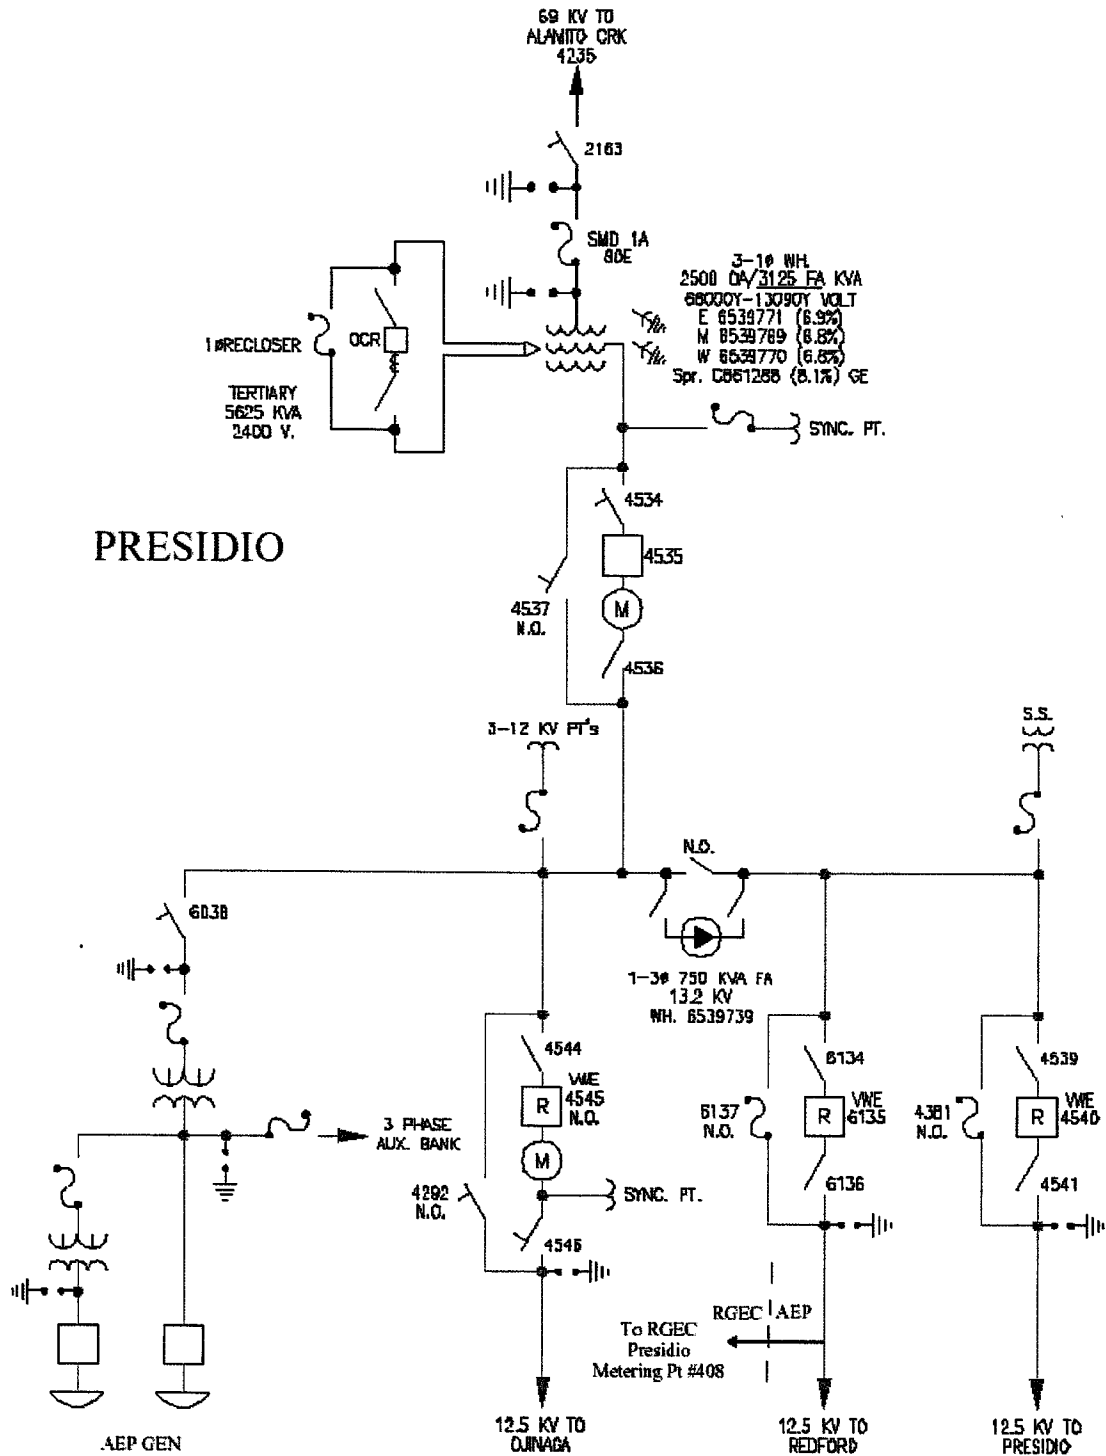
69 KV TO
ALAMITO CRK
4235

2163

SMD 1A
80E

3-1ø WH.
2500 OA/3125 FA KVA
68000Y-13090Y VOLT
E 6539771 (6.9%)
M 6539769 (6.8%)
W 6539770 (6.8%)
Spr. C661288 (8.1%) GE

1øRECLOSER

OCR

TERTIARY
5625 KVA
2400 V.

SYNC. PT.

4534

4535

M

PRESIDIO

4537
N.O.

4536

3-12 KV PT's

S.S.

N.O.

6038

1-3ø 750 KVA FA
13.2 KV
WH. 6539739

4544

VWE
4545
N.O.

R

6134

VWE
6135

4539

VWE
4540

6137
N.O.

4381
N.O.

3 PHASE
AUX. BANK

M

SYNC. PT.

4292
N.O.

6136

4541

4546

RGEC | AEP

To RGEC
Presidio
Metering Pt #408

AEP GEN

12.5 KV TO
OJINAGA

12.5 KV TO
REDFORD

12.5 KV TO
PRESIDIO